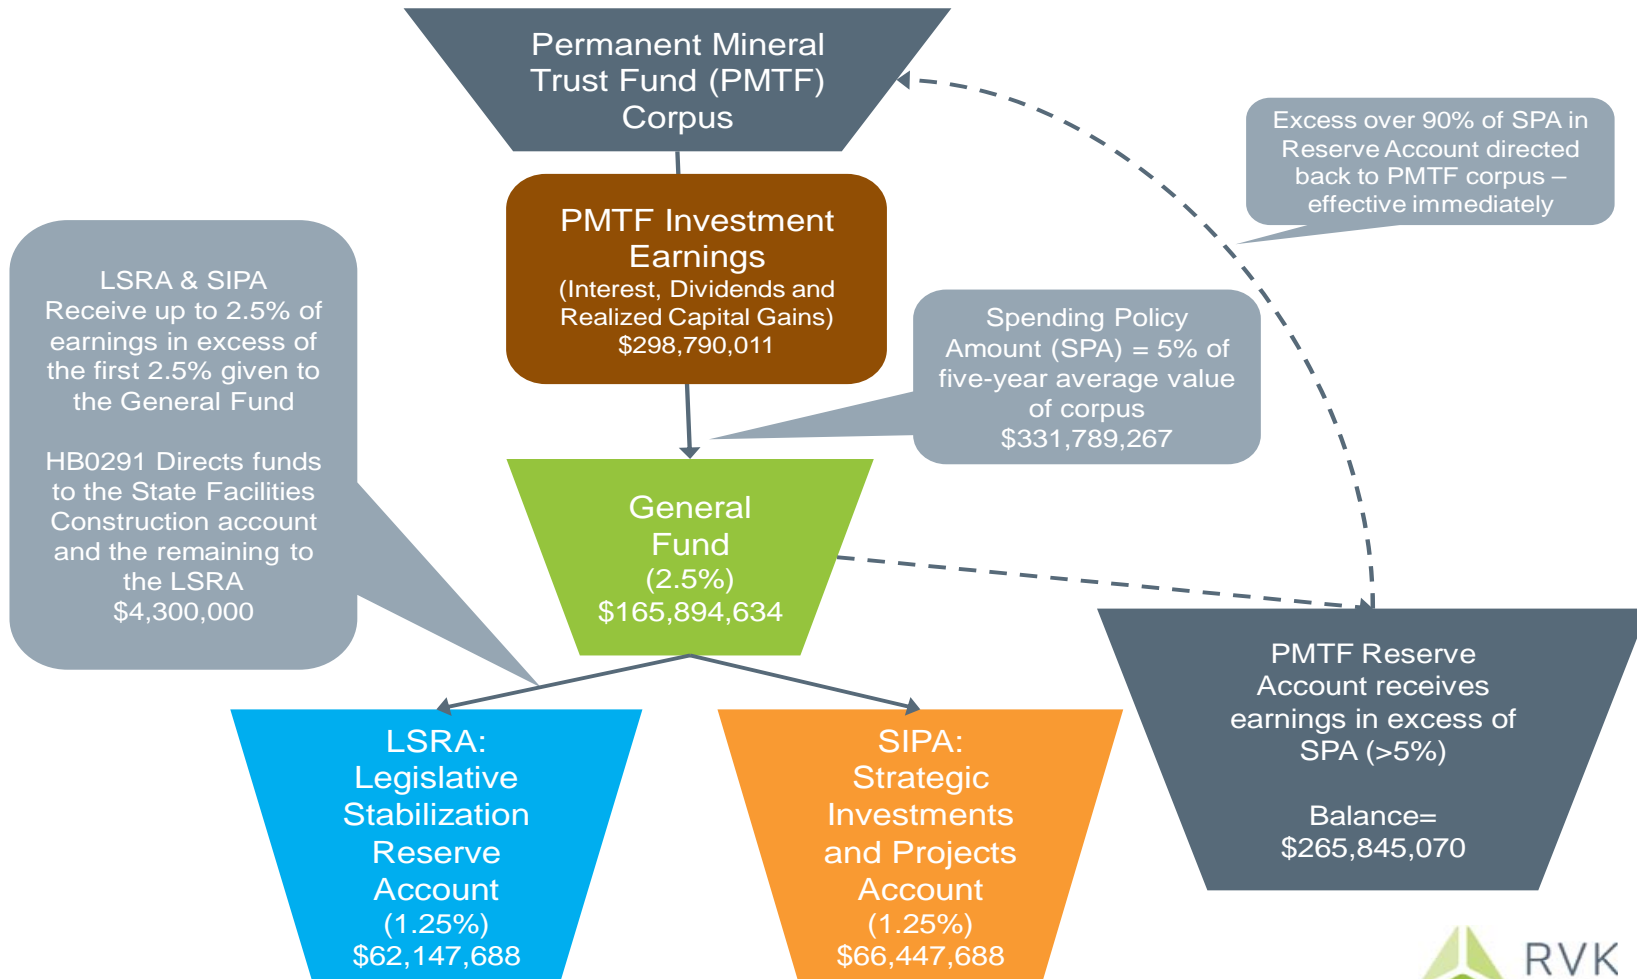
Permanent Mineral Trust Fund (PMTF) Corpus

Excess over 90% of SPA in Reserve Account directed back to PMTF corpus – effective immediately

PMTF Investment Earnings
(Interest, Dividends and Realized Capital Gains)
$298,790,011

LSRA & SIPA
Receive up to 2.5% of earnings in excess of the first 2.5% given to the General Fund

HB0291 Directs funds to the State Facilities Construction account and the remaining to the LSRA
$4,300,000

Spending Policy Amount (SPA) = 5% of five-year average value of corpus
$331,789,267

General Fund
(2.5%)
$165,894,634

PMTF Reserve Account receives earnings in excess of SPA (>5%)

Balance=
$265,845,070

LSRA:
Legislative Stabilization Reserve Account
(1.25%)
$62,147,688

SIPA:
Strategic Investments and Projects Account
(1.25%)
$66,447,688

RVK